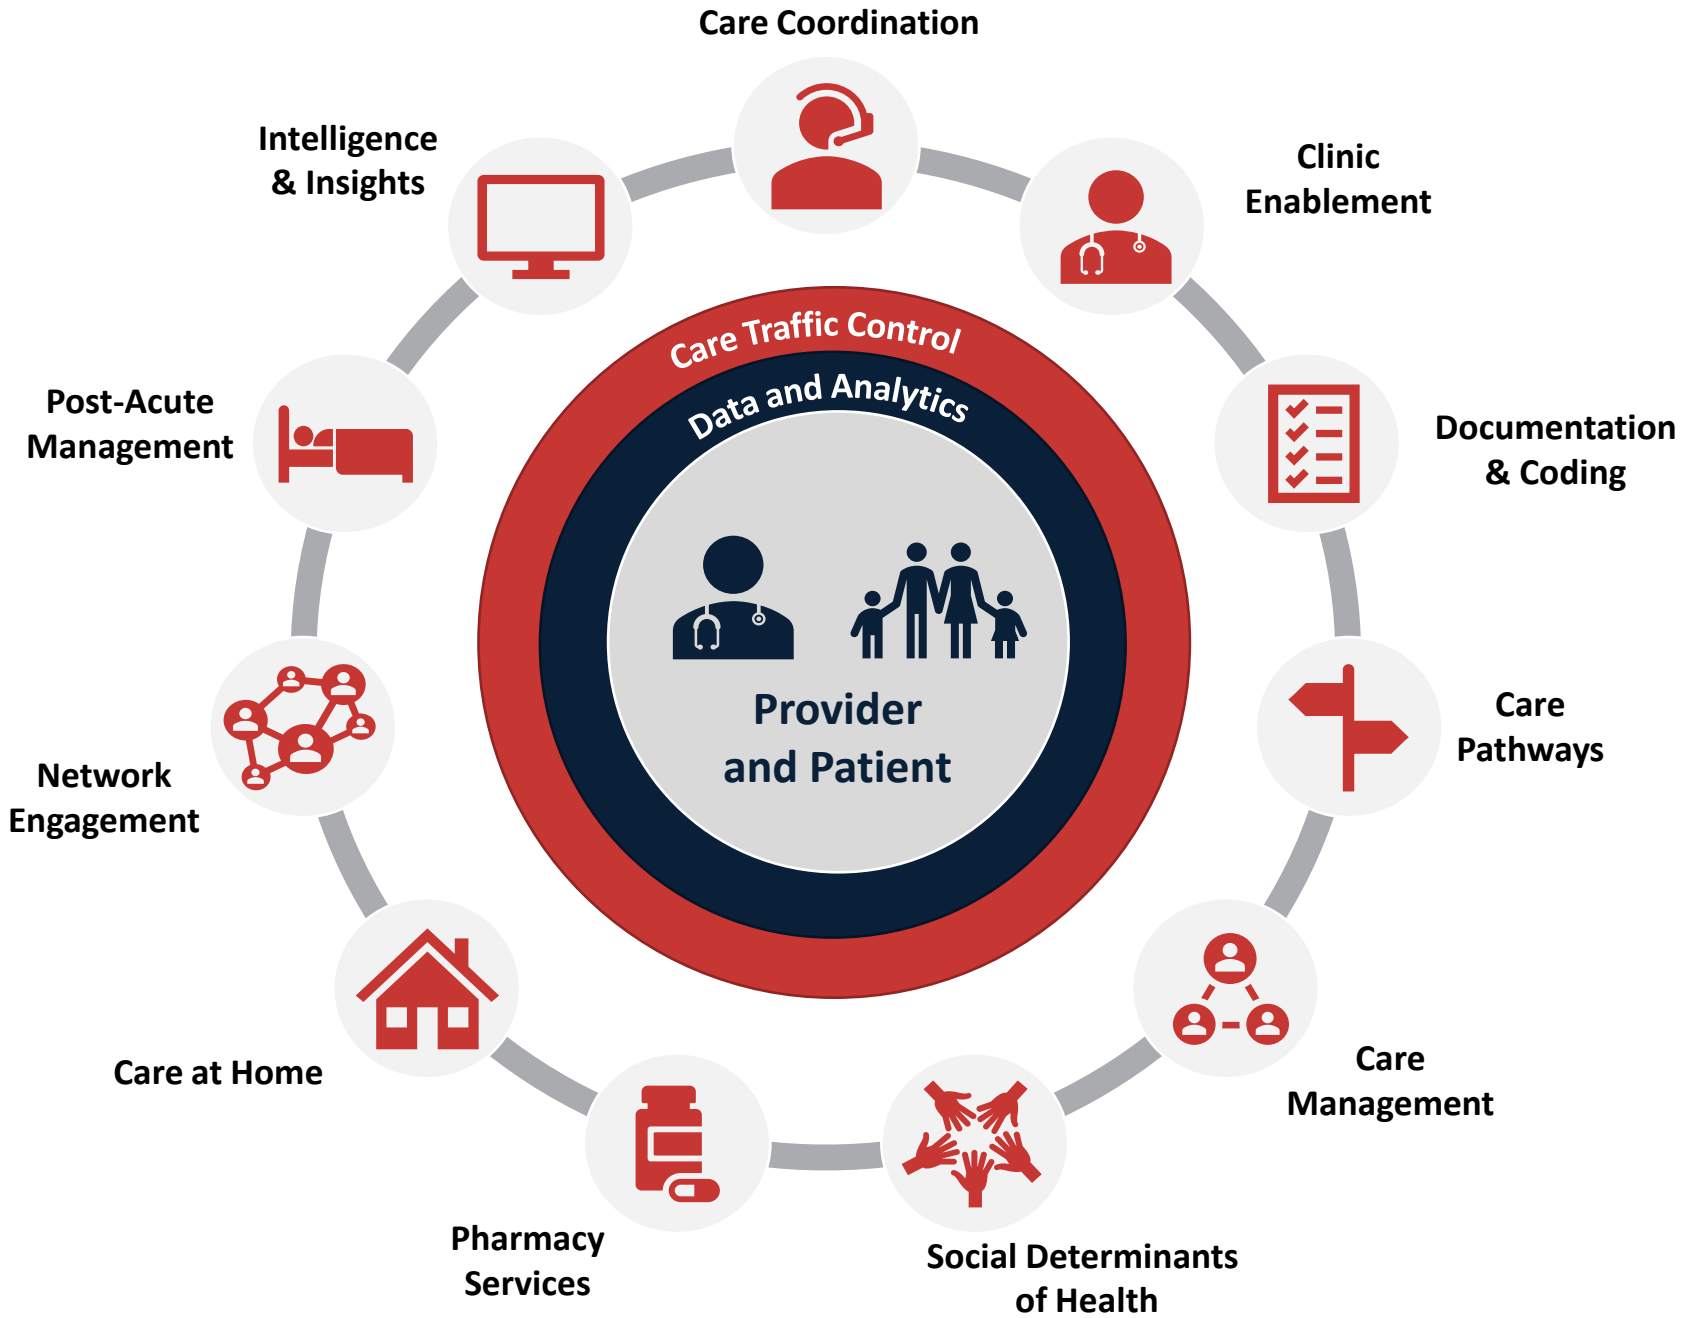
Care Coordination

Clinic Enablement

Documentation & Coding

Care Pathways

Care Management

Social Determinants of Health

Pharmacy Services

Care at Home

Network Engagement

Post-Acute Management

Intelligence & Insights

Care Traffic Control

Data and Analytics

Provider and Patient